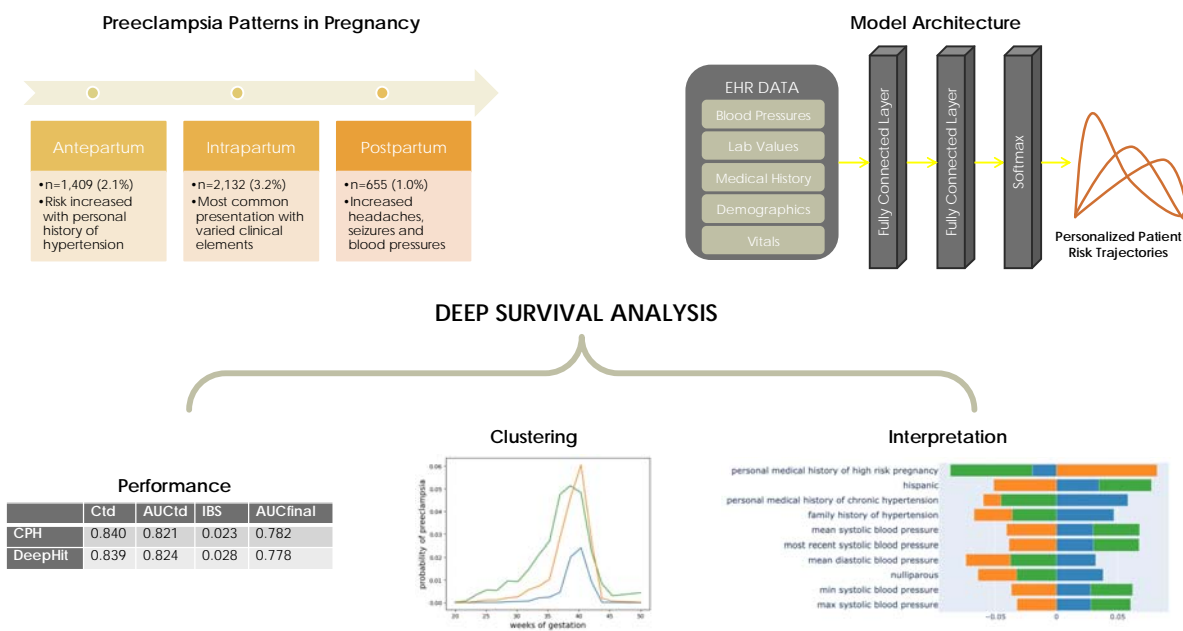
Preeclampsia Patterns in Pregnancy

Antepartum
•n=1,409 (2.1%)
•Risk increased with personal history of hypertension

Intrapartum
•n=2,132 (3.2%)
•Most common presentation with varied clinical elements

Postpartum
•n=655 (1.0%)
•Increased headaches, seizures and blood pressures

Model Architecture

EHR DATA
Blood Pressures
Lab Values
Medical History
Demographics
Vitals

Fully Connected Layer
Fully Connected Layer
Softmax

Personalized Patient Risk Trajectories

DEEP SURVIVAL ANALYSIS

Performance

| | Ctd | AUCtd | IBS | AUCfinal |
|---|---|---|---|---|
| CPH | 0.840 | 0.821 | 0.023 | 0.782 |
| DeepHit | 0.839 | 0.824 | 0.028 | 0.778 |

Clustering

probability of preeclampsia
0.06
0.05
0.04
0.03
0.02
0.01
0.00
20 25 30 35 40 45 50
weeks of gestation

Interpretation

personal medical history of high risk pregnancy
hispanic
personal medical history of chronic hypertension
family history of hypertension
mean systolic blood pressure
most recent systolic blood pressure
mean diastolic blood pressure
nulliparous
min systolic blood pressure
max systolic blood pressure
−0.05 0 0.05